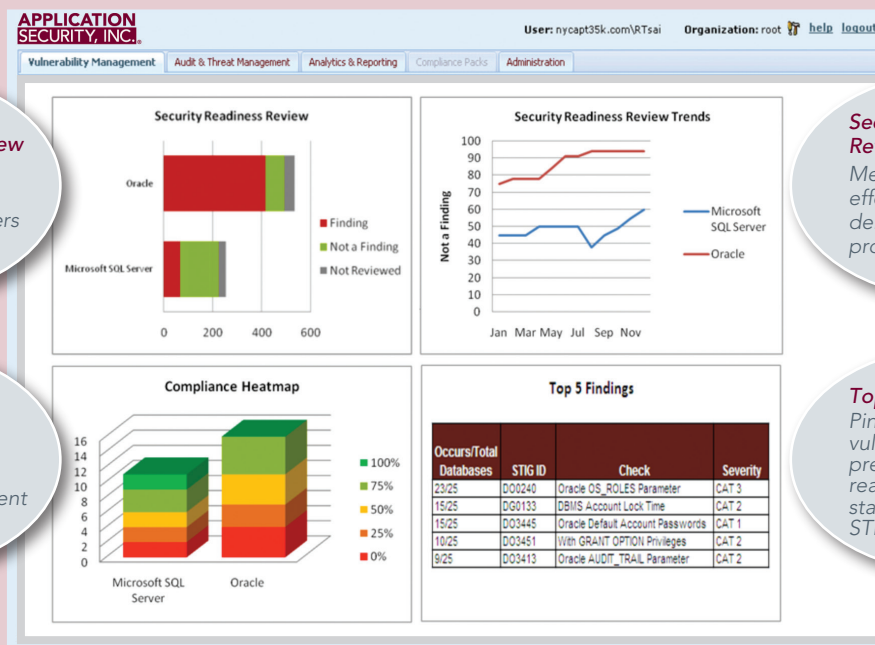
APPLICATION SECURITY, INC.

User: nycapt35k.com\RTsai Organization: root help logout

Vulnerability Management | Audit & Threat Management | Analytics & Reporting | Compliance Packs | Administration

ew

ers

Security Readiness Review

Oracle

Microsoft SQL Server

0 200 400 600

Finding
Not a Finding
Not Reviewed

Security Readiness Review Trends

100
90
80
70
60
50
40
30
20
10
0

Not a Finding

Jan Mar May Jul Sep Nov

Microsoft SQL Server
Oracle

Se
Re
Me
eff
de
pro

ent

Compliance Heatmap

16
14
12
10
8
6
4
2
0

Microsoft SQL Server
Oracle

100%
75%
50%
25%
0%

Top 5 Findings

| Occurs/Total Databases | STIG ID | Check | Severity |
|---|---|---|---|
| 23/25 | DO0240 | Oracle OS_ROLES Parameter | CAT 3 |
| 15/25 | DG0133 | DBMS Account Lock Time | CAT 2 |
| 15/25 | DO3445 | Oracle Default Account Passwords | CAT 1 |
| 10/25 | DO3451 | With GRANT OPTION Privileges | CAT 2 |
| 9/25 | DO3413 | Oracle AUDIT_TRAIL Parameter | CAT 2 |

To
Pin
vul
pre
rea
sta
ST